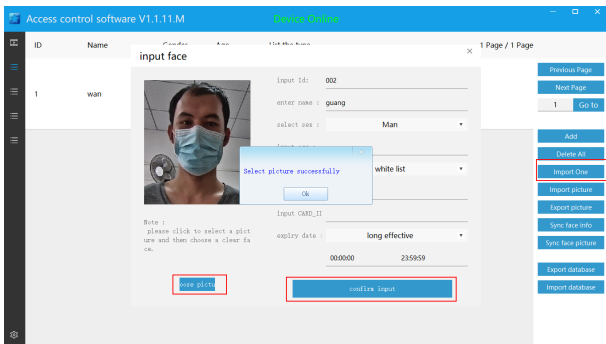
Access control software V1.1.11.M
Device Online

ID
Name
Gender
Age
List the type
1 Page / 1 Page

1
wan

input face

input Id: 002
enter name : guang
select sex : Man
input age :
white list
input CARD_ID
expiry date : long effective
00:00:00
23:59:59

Select picture successfully
Ok

Note : please click to select a picture and then choose a clear face.

oose pictu

confirm input

Previous Page
Next Page
1
Go to
Add
Delete All
Import One
Import picture
Export picture
Sync face info
Sync face picture
Export database
Import database